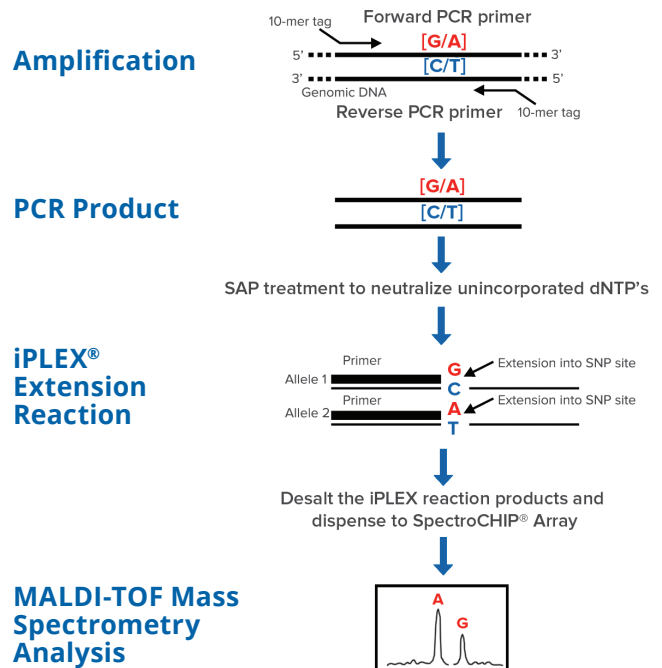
Amplification

10-mer tag
Forward PCR primer
[G/A]
5'
3'
[C/T]
3'
5'
Genomic DNA
Reverse PCR primer
10-mer tag

PCR Product

[G/A]
[C/T]

SAP treatment to neutralize unincorporated dNTP's

iPLEX® Extension Reaction

Primer
Allele 1
G
Extension into SNP site
C
Primer
Allele 2
A
Extension into SNP site
T

Desalt the iPLEX reaction products and dispense to SpectroCHIP® Array

MALDI-TOF Mass Spectrometry Analysis

A
G